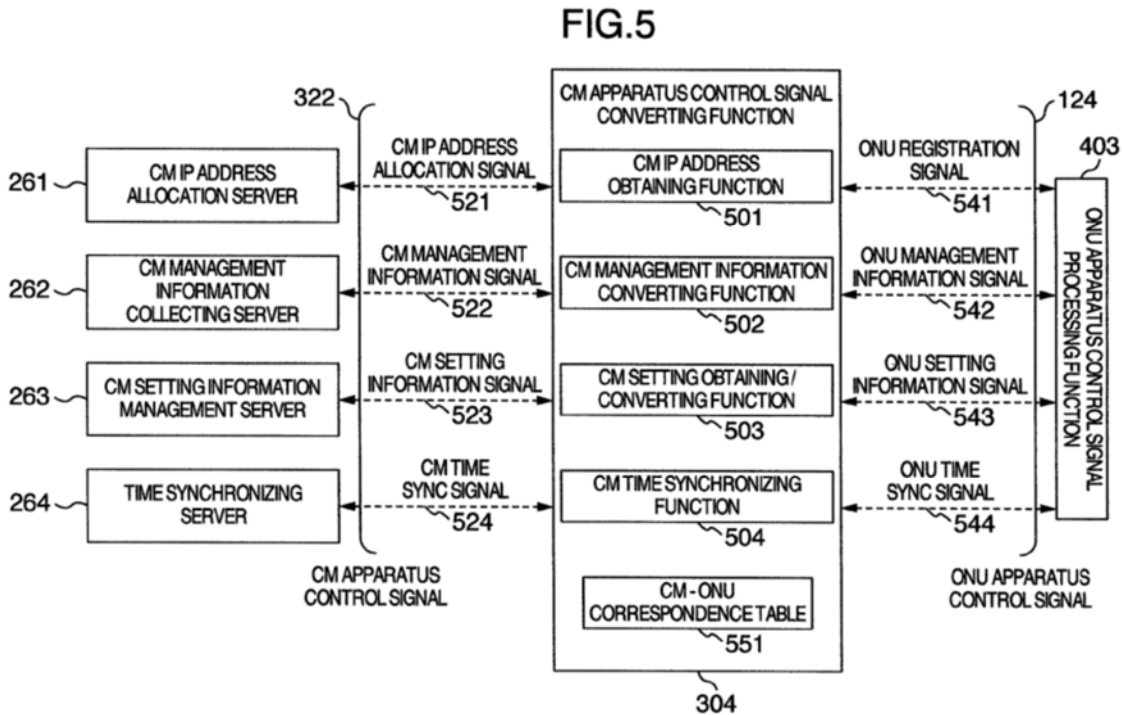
FIG.5

322

CM APPARATUS CONTROL SIGNAL CONVERTING FUNCTION

124

403

261 CM IP ADDRESS ALLOCATION SERVER

CM IP ADDRESS ALLOCATION SIGNAL

521

CM IP ADDRESS OBTAINING FUNCTION

501

ONU REGISTRATION SIGNAL

541

262 CM MANAGEMENT INFORMATION COLLECTING SERVER

CM MANAGEMENT INFORMATION SIGNAL

522

CM MANAGEMENT INFORMATION CONVERTING FUNCTION

502

ONU MANAGEMENT INFORMATION SIGNAL

542

263 CM SETTING INFORMATION MANAGEMENT SERVER

CM SETTING INFORMATION SIGNAL

523

CM SETTING OBTAINING / CONVERTING FUNCTION

503

ONU SETTING INFORMATION SIGNAL

543

264 TIME SYNCHRONIZING SERVER

CM TIME SYNC SIGNAL

524

CM TIME SYNCHRONIZING FUNCTION

504

ONU TIME SYNC SIGNAL

544

ONU APPARATUS CONTROL SIGNAL PROCESSING FUNCTION

CM APPARATUS CONTROL SIGNAL

CM - ONU CORRESPONDENCE TABLE

551

ONU APPARATUS CONTROL SIGNAL

304